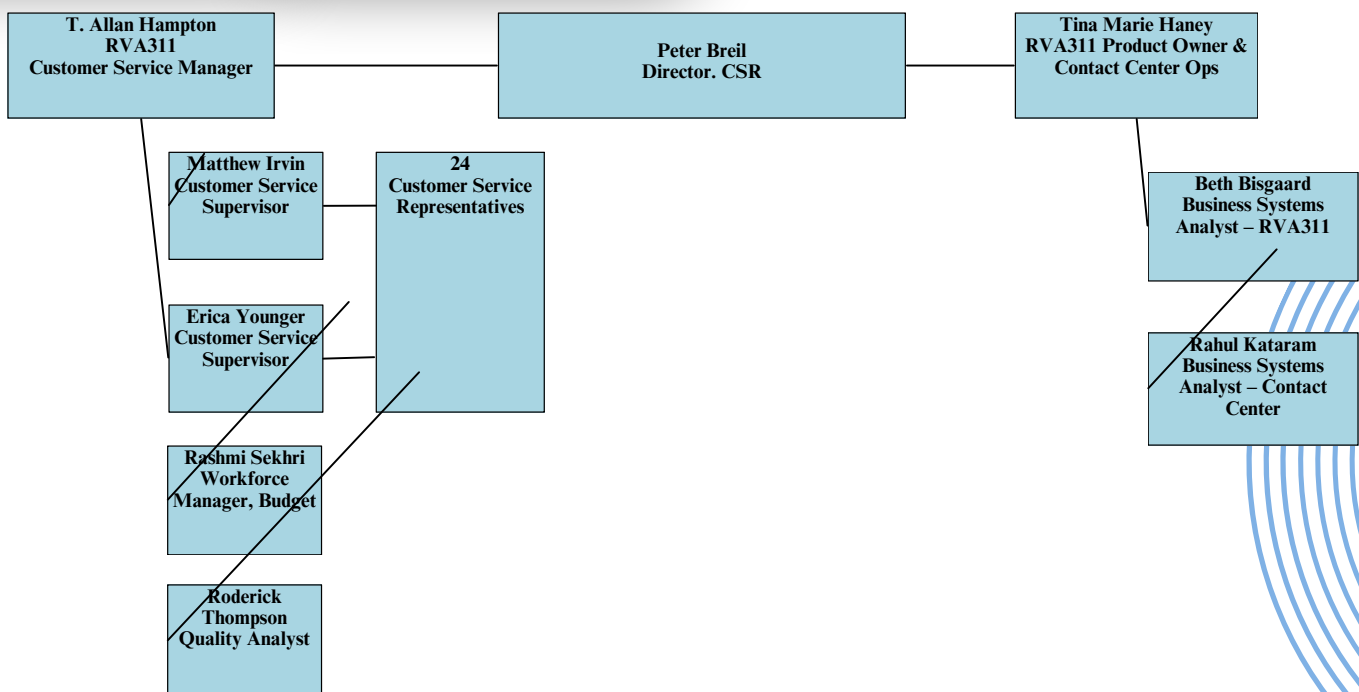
T. Allan Hampton
RVA311
Customer Service Manager

Peter Breil
Director. CSR

Tina Marie Haney
RVA311 Product Owner & Contact Center Ops

Matthew Irvin
Customer Service Supervisor

24
Customer Service Representatives

Erica Younger
Customer Service Supervisor

Rashmi Sekhri
Workforce Manager, Budget

Roderick Thompson
Quality Analyst

Beth Bisgaard
Business Systems Analyst – RVA311

Rahul Kataram
Business Systems Analyst – Contact Center